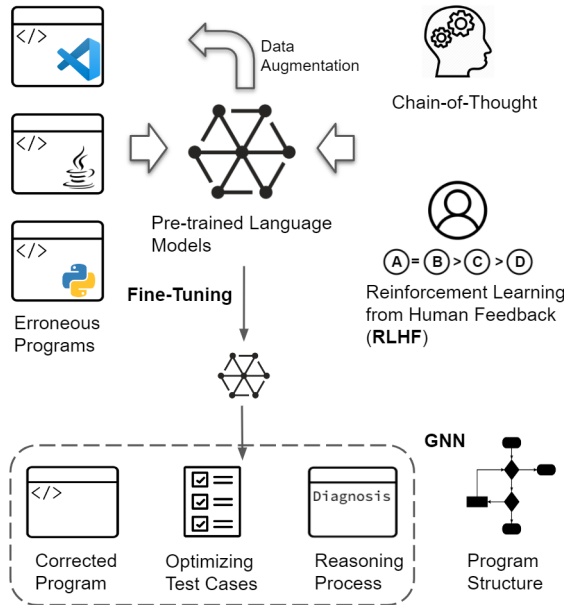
</>

</>

</>

Erroneous Programs

Data Augmentation

Pre-trained Language Models

Chain-of-Thought

A = B > C > D

Reinforcement Learning from Human Feedback (**RLHF**)

**Fine-Tuning**

**GNN**

</>

Diagnosis

Corrected Program

Optimizing Test Cases

Reasoning Process

Program Structure